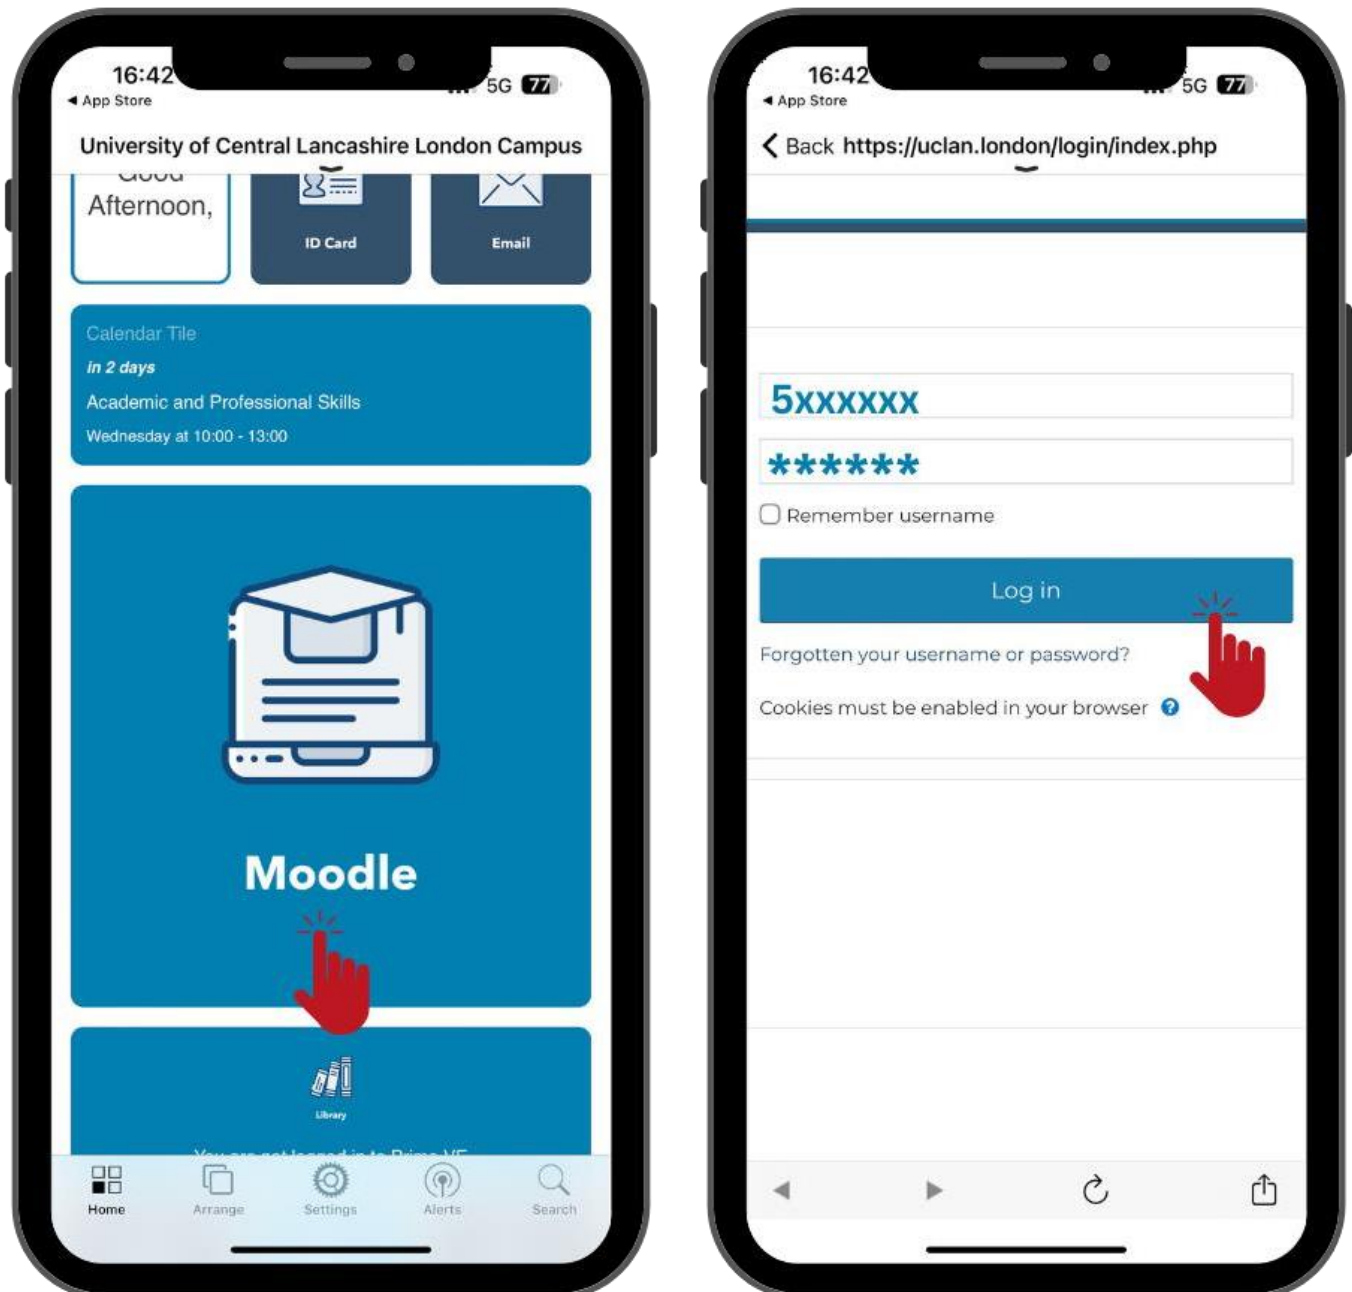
16:42
◂ App Store
5G 77

University of Central Lancashire London Campus

Good
Afternoon,

ID Card

Email

Calendar Tile
in 2 days
Academic and Professional Skills
Wednesday at 10:00 - 13:00

Moodle

Library

You are not logged in to Primo VE

Home
Arrange
Settings
Alerts
Search

16:42
◂ App Store
5G 77

< Back https://uclan.london/login/index.php

5xxxxxx
******

Remember username

Log in

Forgotten your username or password?

Cookies must be enabled in your browser